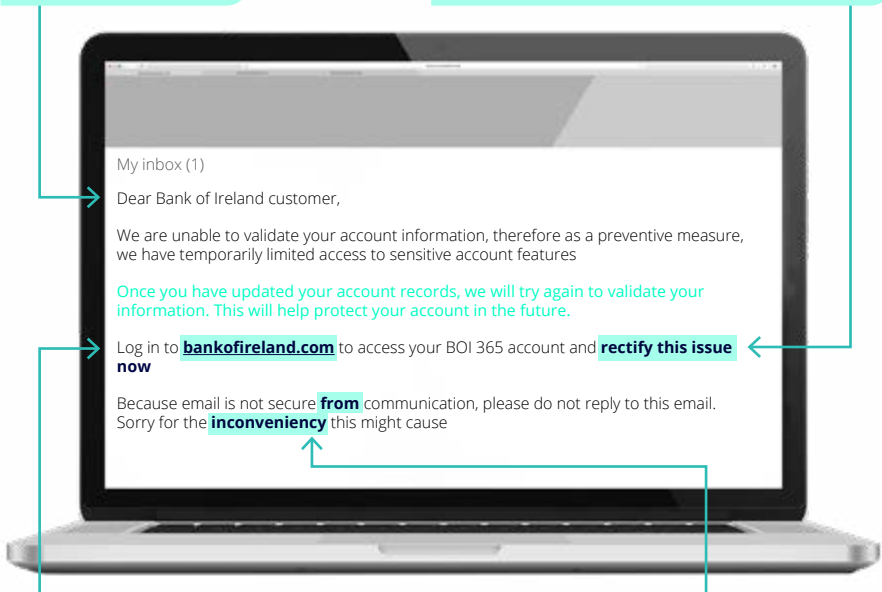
My inbox (1)

Dear Bank of Ireland customer,

We are unable to validate your account information, therefore as a preventive measure, we have temporarily limited access to sensitive account features

Once you have updated your account records, we will try again to validate your information. This will help protect your account in the future.

Log in to **bankofireland.com** to access your BOI 365 account and **rectify this issue now**

Because email is not secure **from** communication, please do not reply to this email. Sorry for the **inconveniency** this might cause